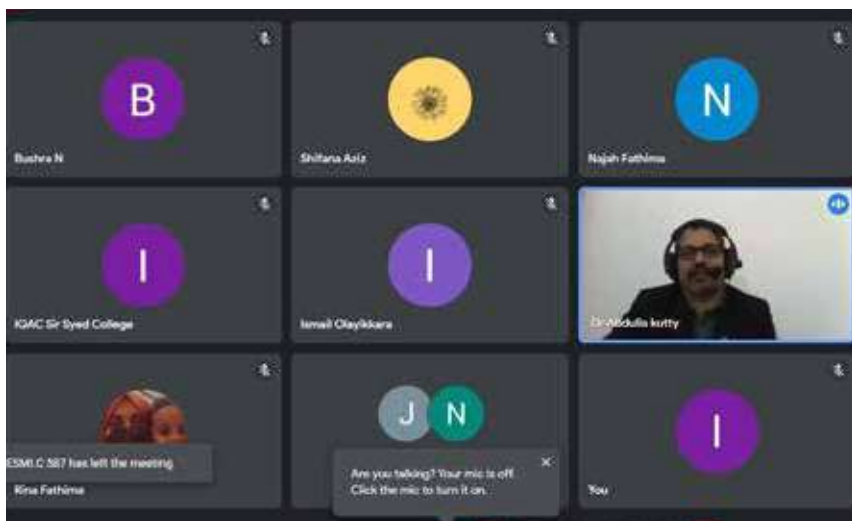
B
Bushra N

Shifana Aziz

N
Najah Fathima

I
IQAC Sir Syed College

I
Ismail Olayikkara

Dr.Abdulla kutty

ESMLC 587 has left the meeting
Rina Fathima

J N

Are you talking? Your mic is off. Click the mic to turn it on.

I
You